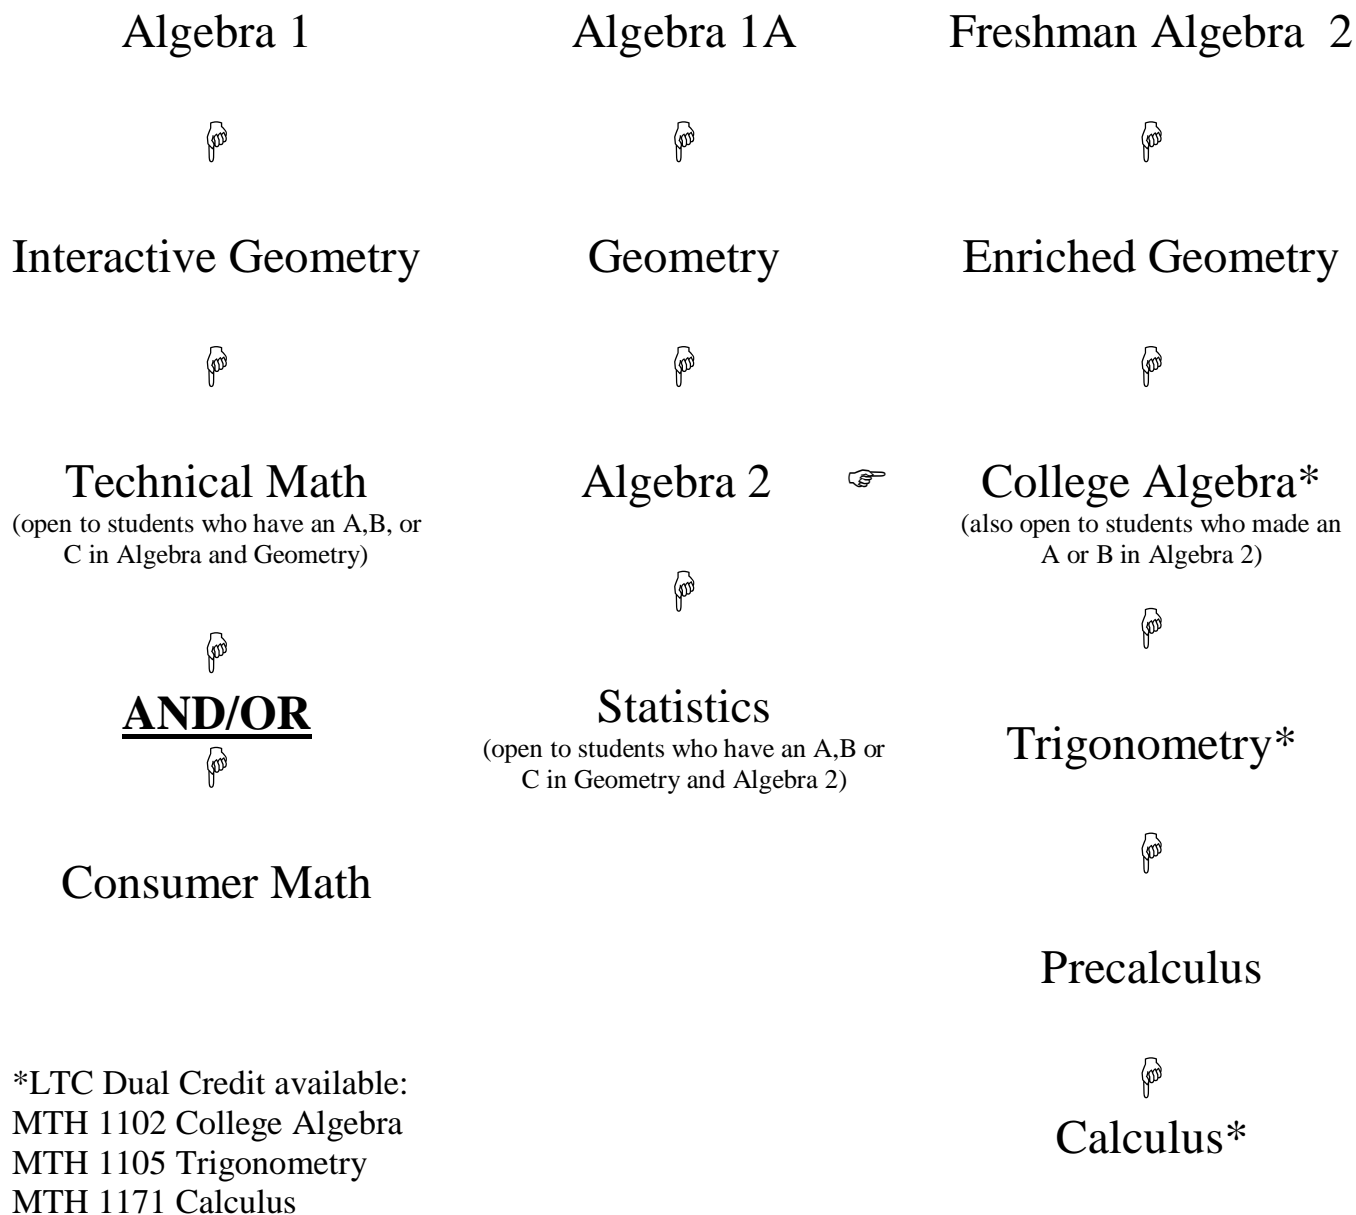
Algebra 1

Interactive Geometry

Technical Math
(open to students who have an A,B, or C in Algebra and Geometry)

AND/OR

Consumer Math

*LTC Dual Credit available:
MTH 1102 College Algebra
MTH 1105 Trigonometry
MTH 1171 Calculus

Algebra 1A

Geometry

Algebra 2

Statistics
(open to students who have an A,B or C in Geometry and Algebra 2)

Freshman Algebra 2

Enriched Geometry

College Algebra*
(also open to students who made an A or B in Algebra 2)

Trigonometry*

Precalculus

Calculus*